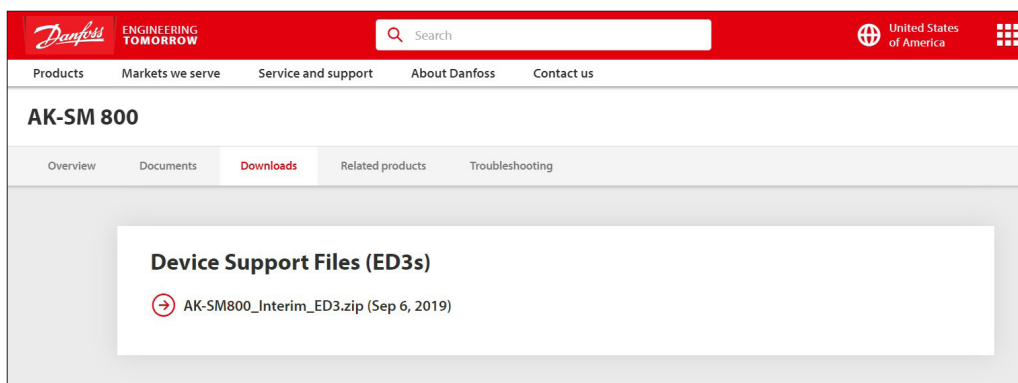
Danfoss ENGINEERING TOMORROW

Search

United States of America

Products Markets we serve Service and support About Danfoss Contact us

AK-SM 800

Overview Documents Downloads Related products Troubleshooting

Device Support Files (ED3s)

AK-SM800_Interim_ED3.zip (Sep 6, 2019)